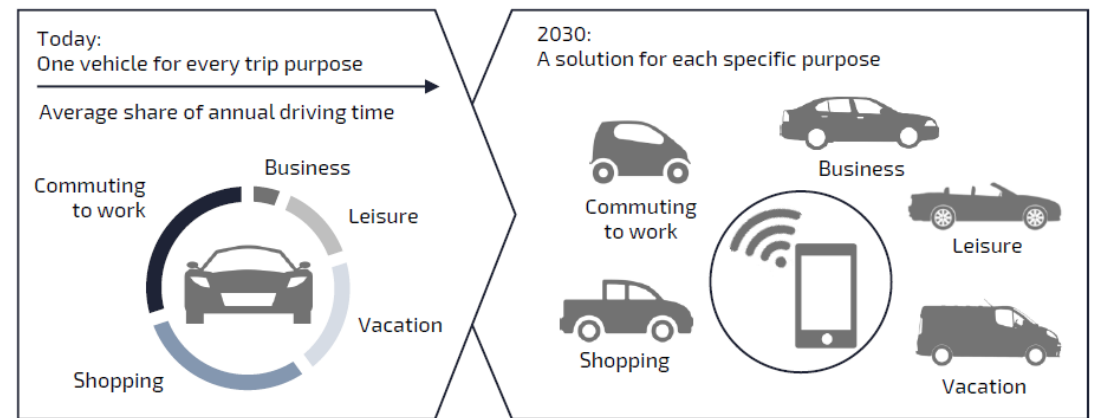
Today:
One vehicle for every trip purpose

Average share of annual driving time

Commuting to work

Business

Leisure

Vacation

Shopping

2030:
A solution for each specific purpose

Commuting to work

Business

Leisure

Shopping

Vacation